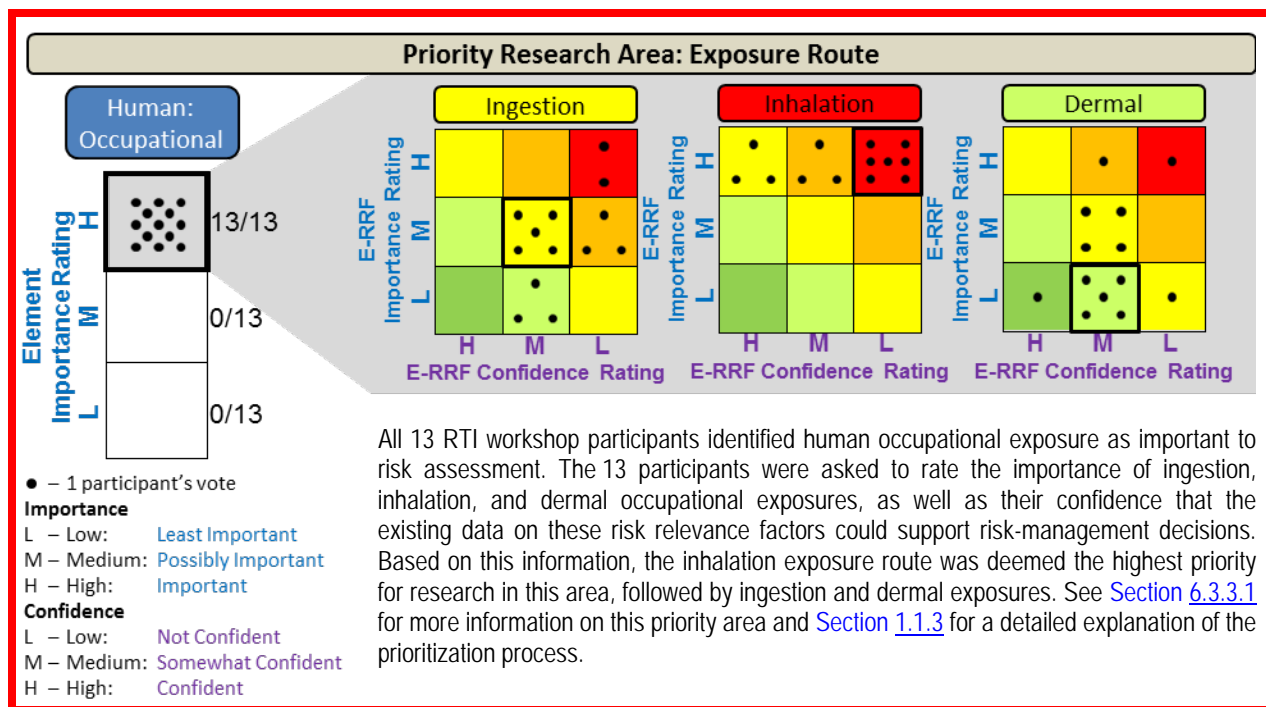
Priority Research Area: Exposure Route

Human: Occupational

Element Importance Rating

H 13/13

M 0/13

L 0/13

Ingestion

E-RRF Importance Rating

H M L

H M L

E-RRF Confidence Rating

Inhalation

E-RRF Importance Rating

H M L

H M L

E-RRF Confidence Rating

Dermal

E-RRF Importance Rating

H M L

H M L

E-RRF Confidence Rating

● – 1 participant's vote

Importance

L – Low: Least Important

M – Medium: Possibly Important

H – High: Important

Confidence

L – Low: Not Confident

M – Medium: Somewhat Confident

H – High: Confident

All 13 RTI workshop participants identified human occupational exposure as important to risk assessment. The 13 participants were asked to rate the importance of ingestion, inhalation, and dermal occupational exposures, as well as their confidence that the existing data on these risk relevance factors could support risk-management decisions. Based on this information, the inhalation exposure route was deemed the highest priority for research in this area, followed by ingestion and dermal exposures. See Section 6.3.3.1 for more information on this priority area and Section 1.1.3 for a detailed explanation of the prioritization process.